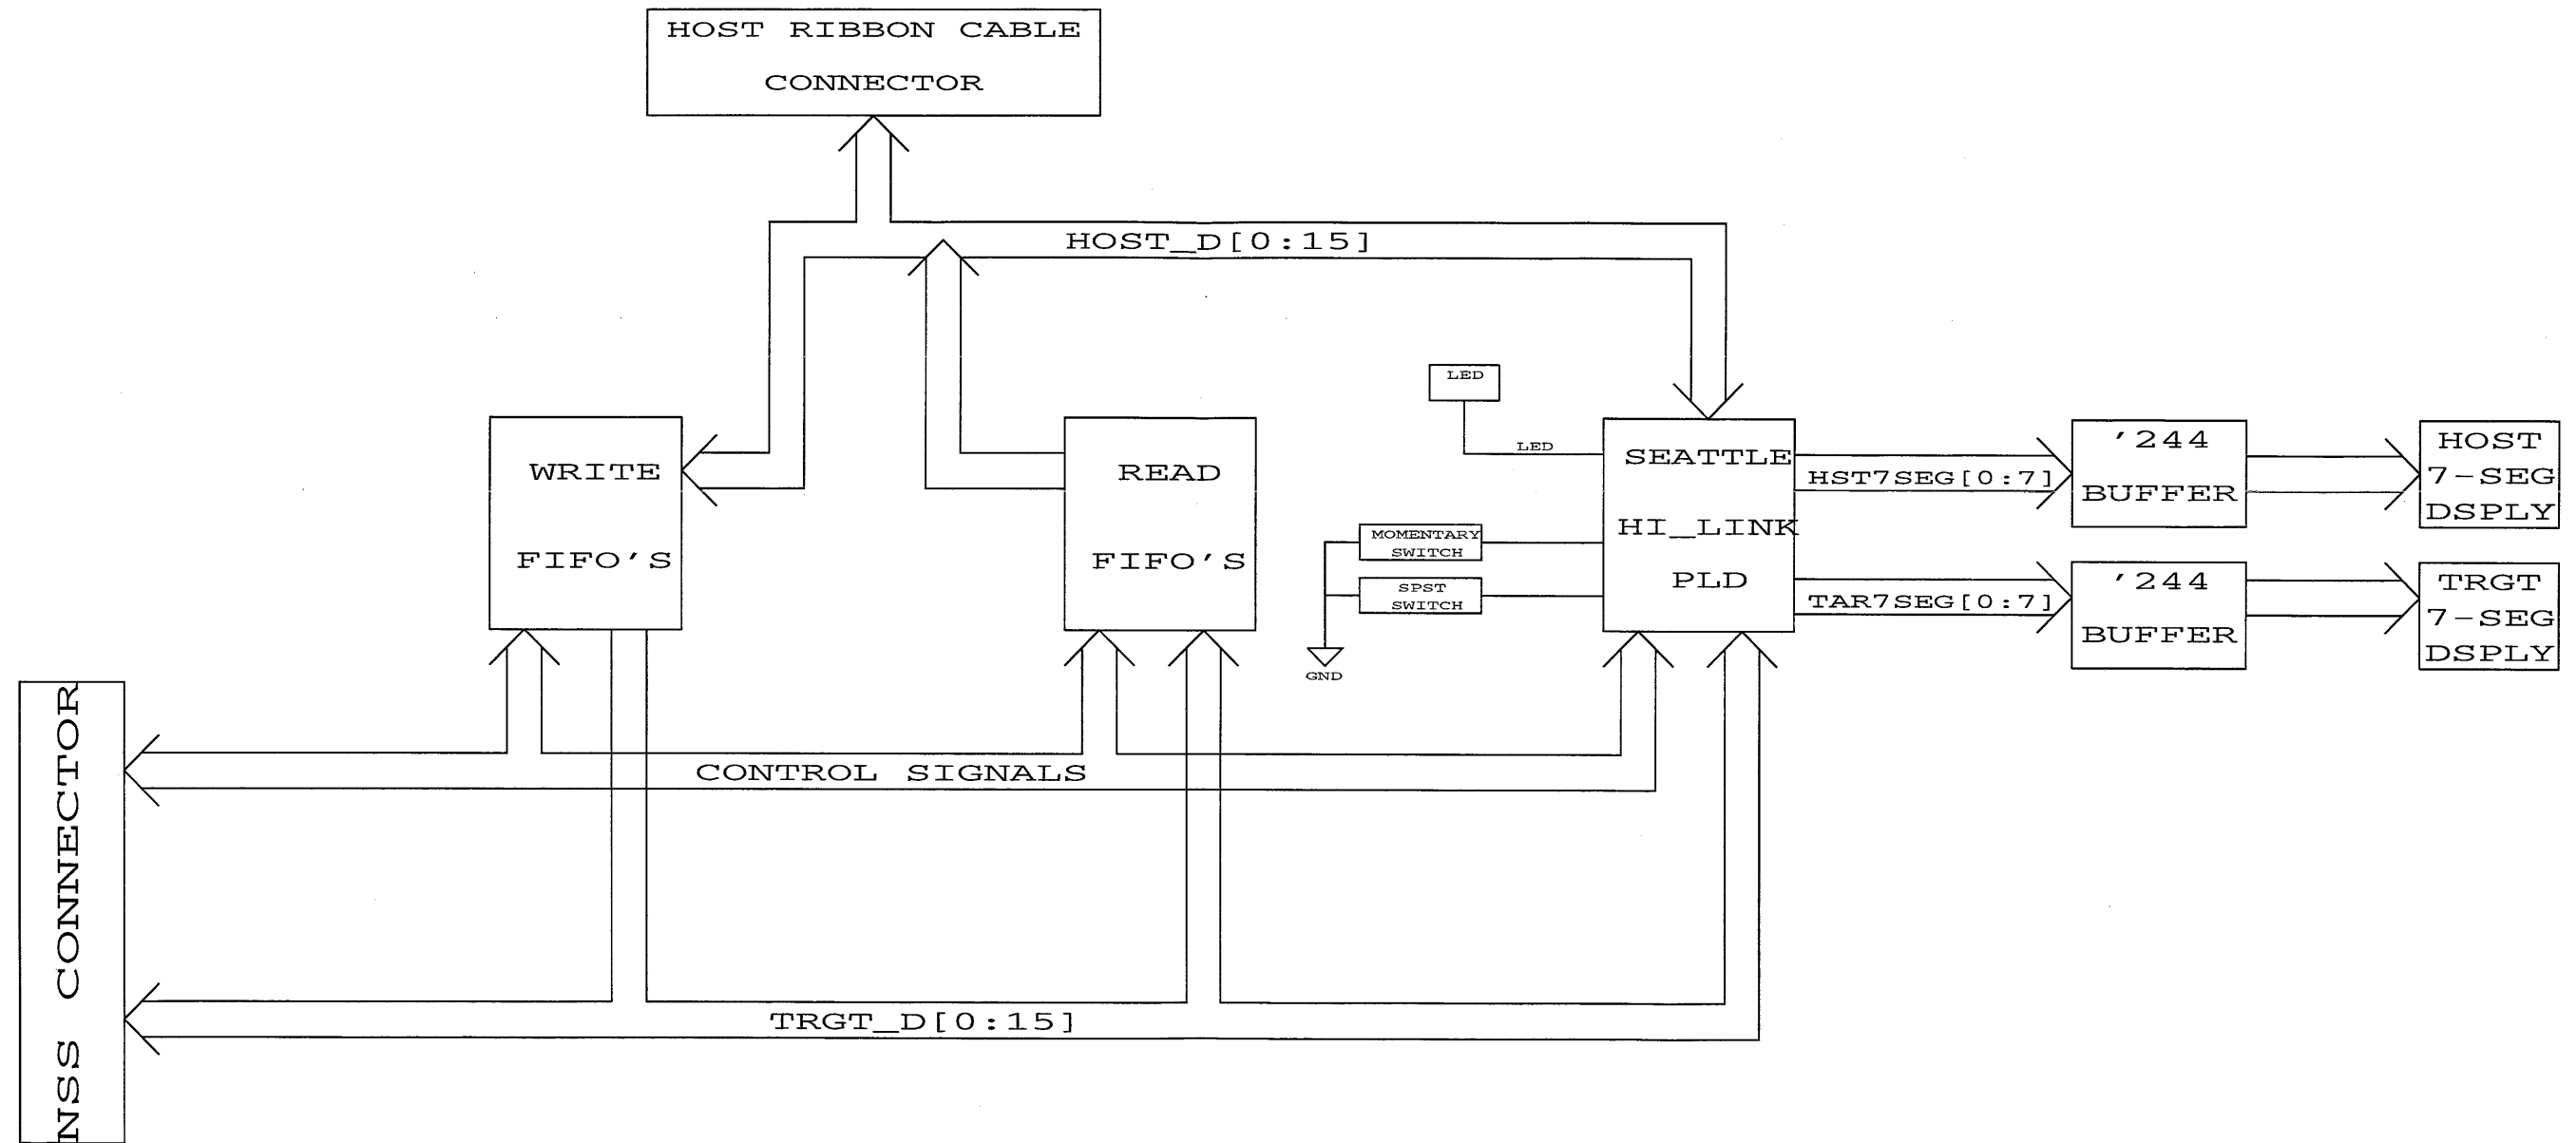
HOST RIBBON CABLE CONNECTOR

HOST_D[0:15]

LED

LED

WRITE FIFO'S

READ FIFO'S

SEATTLE HI_LINK PLD

MOMENTARY SWITCH

SPST SWITCH

GND

HST7SEG[0:7]

TAR7SEG[0:7]

'244 BUFFER

'244 BUFFER

HOST 7-SEG DSPLY

TRGT 7-SEG DSPLY

NSS CONNECTOR

CONTROL SIGNALS

TRGT_D[0:15]